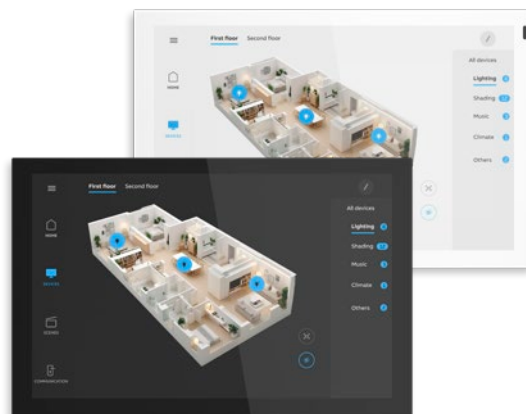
First floor Second floor

HOME

DEVICES

All devices

Lighting

Shading

Music

Climate

Others

First floor Second floor

HOME

DEVICES

SCENES

COMMUNICATION

All devices

Lighting

Shading

Music

Climate

Others